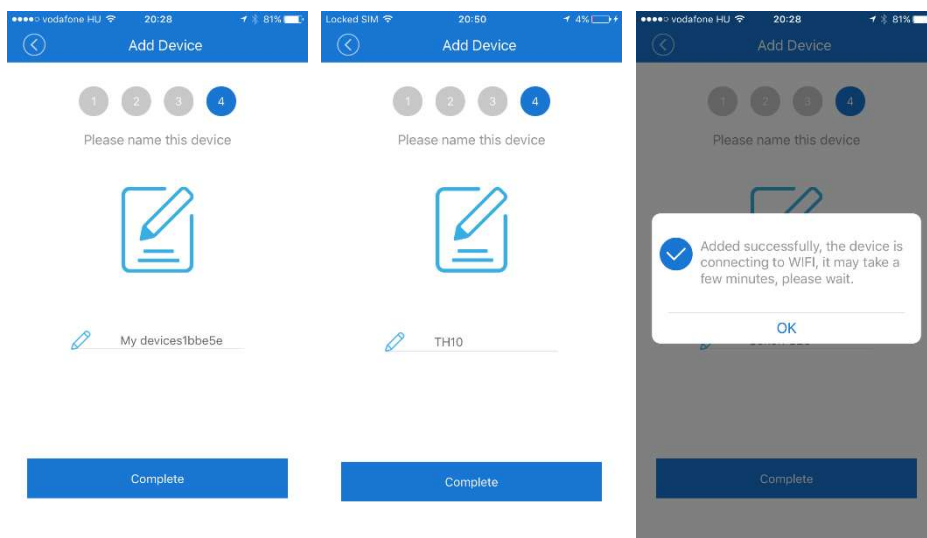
●●●●○ vodafone HU 20:28 81%

Add Device

1 2 3 4

Please name this device

My devices1bbe5e

Complete

Locked SIM 20:50 4%

Add Device

1 2 3 4

Please name this device

TH10

Complete

●●●●○ vodafone HU 20:28 81%

Add Device

1 2 3 4

Please name this device

Added successfully, the device is connecting to WIFI, it may take a few minutes, please wait.

OK

Complete